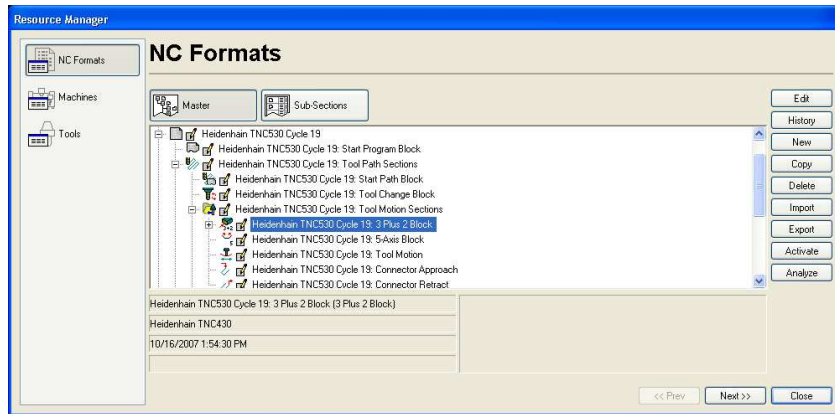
Resource Manager

NC Formats

Machines

Tools

NC Formats

Master

Sub-Sections

Heidenhain TNC530 Cycle 19
Heidenhain TNC530 Cycle 19: Start Program Block
Heidenhain TNC530 Cycle 19: Tool Path Sections
Heidenhain TNC530 Cycle 19: Start Path Block
Heidenhain TNC530 Cycle 19: Tool Change Block
Heidenhain TNC530 Cycle 19: Tool Motion Sections
Heidenhain TNC530 Cycle 19: 3 Plus 2 Block
Heidenhain TNC530 Cycle 19: 5-Axis Block
Heidenhain TNC530 Cycle 19: Tool Motion
Heidenhain TNC530 Cycle 19: Connector Approach
Heidenhain TNC530 Cycle 19: Connector Retract

Edit
History
New
Copy
Delete
Import
Export
Activate
Analyze

Heidenhain TNC530 Cycle 19: 3 Plus 2 Block (3 Plus 2 Block)
Heidenhain TNC430
10/16/2007 1:54:30 PM

<< Prev
Next >>
Close